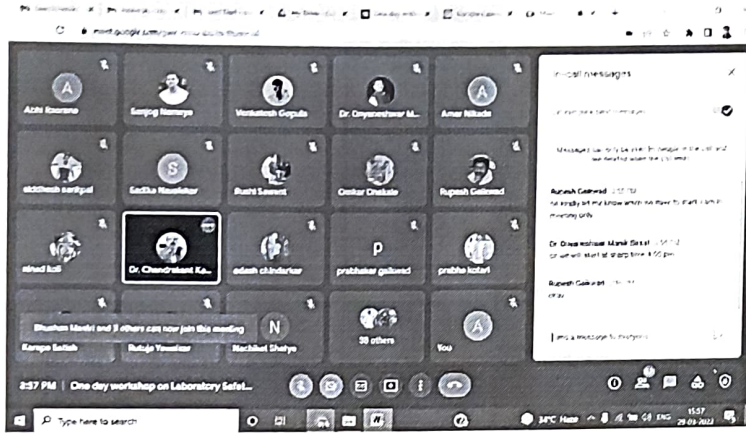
meet.google.com/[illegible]

A
Abhi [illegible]
Sanjog Namaye
Venkatesh Gopula
Dr. Dnyaneshwar M...
A
Amar Nikade
sidhesh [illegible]
S
Sadika Naushkar
Rushi Sawant
Omkar Dhakate
Rupesh Gaikwad
sinad koli
Dr. Chandrakant Ka...
adesh chindarkar
p
prabhakar gaikwad
prabha kotari
Bhushan Mantri and 5 others can now join this meeting
Kanupe Satish
Rutuja Yewalkar
N
Nachiket Shelye
30 others
A
You

In-call messages
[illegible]
Messages can only be seen by people in the call and are deleted when the call ends
Rupesh Gaikwad 2:55 PM
sir kindly let me know which ss have to start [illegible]
Dr. Dnyaneshwar Manik Sirsat 2:56 PM
sir we will start at sharp time 3:00 pm
Rupesh Gaikwad 2:56 PM
okay
Send a message to everyone

2:57 PM | One day workshop on Laboratory Safet...

Type here to search
34°C Haze ENG 15:57 29-03-2022